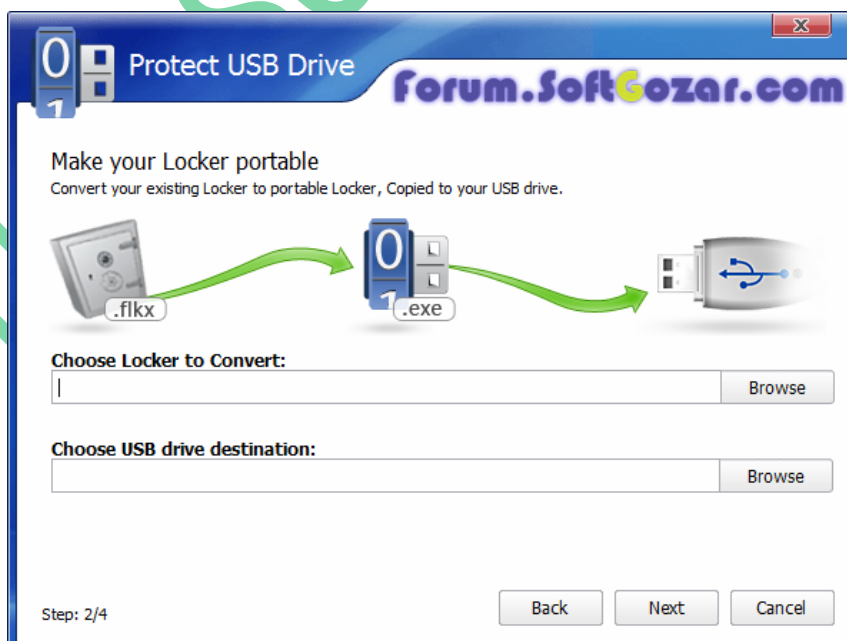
Protect USB Drive

Forum.SoftGozar.com

Make your Locker portable

Convert your existing Locker to portable Locker, Copied to your USB drive.

.flkx

.exe

Choose Locker to Convert:

Browse

Choose USB drive destination:

Browse

Step: 2/4

Back

Next

Cancel